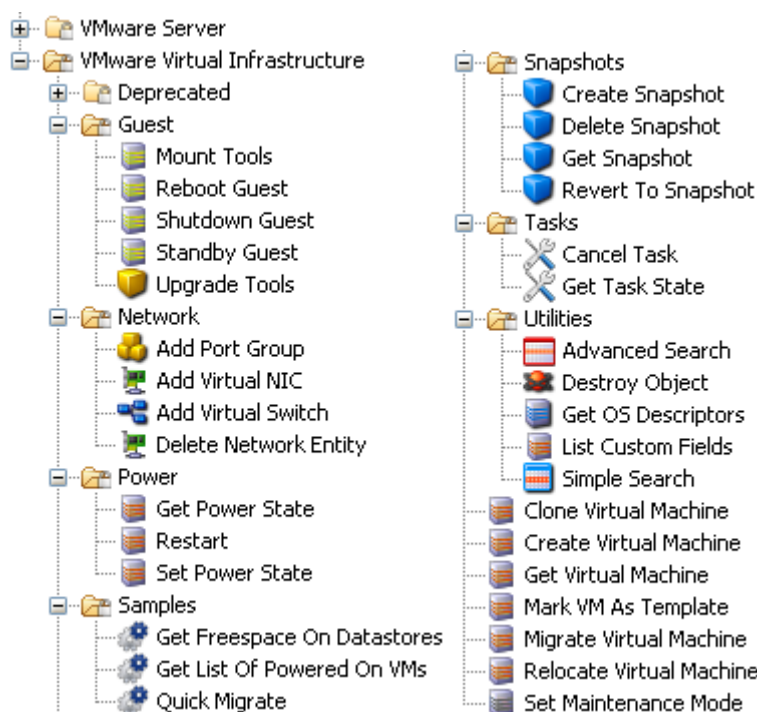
VMware Server
VMware Virtual Infrastructure
Deprecated
Guest
Mount Tools
Reboot Guest
Shutdown Guest
Standby Guest
Upgrade Tools
Network
Add Port Group
Add Virtual NIC
Add Virtual Switch
Delete Network Entity
Power
Get Power State
Restart
Set Power State
Samples
Get Freespace On Datastores
Get List Of Powered On VMs
Quick Migrate

Snapshots
Create Snapshot
Delete Snapshot
Get Snapshot
Revert To Snapshot
Tasks
Cancel Task
Get Task State
Utilities
Advanced Search
Destroy Object
Get OS Descriptors
List Custom Fields
Simple Search
Clone Virtual Machine
Create Virtual Machine
Get Virtual Machine
Mark VM As Template
Migrate Virtual Machine
Relocate Virtual Machine
Set Maintenance Mode